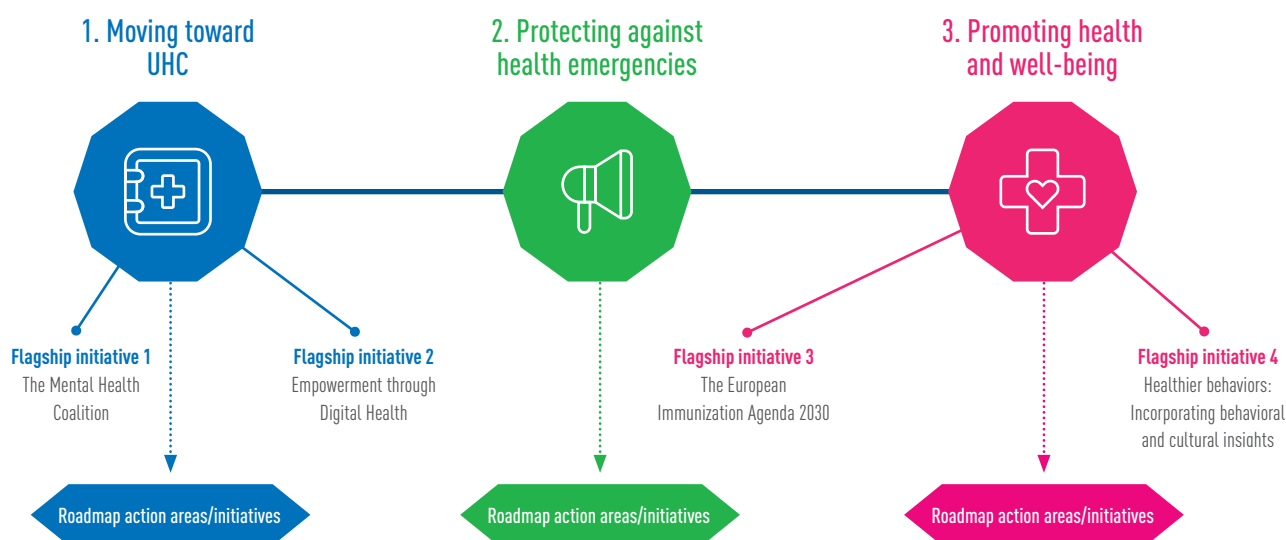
1. Moving toward UHC

2. Protecting against health emergencies

3. Promoting health and well-being

Flagship initiative 1
The Mental Health Coalition

Flagship initiative 2
Empowerment through Digital Health

Flagship initiative 3
The European Immunization Agenda 2030

Flagship initiative 4
Healthier behaviors: Incorporating behavioral and cultural insights

Roadmap action areas/initiatives

Roadmap action areas/initiatives

Roadmap action areas/initiatives